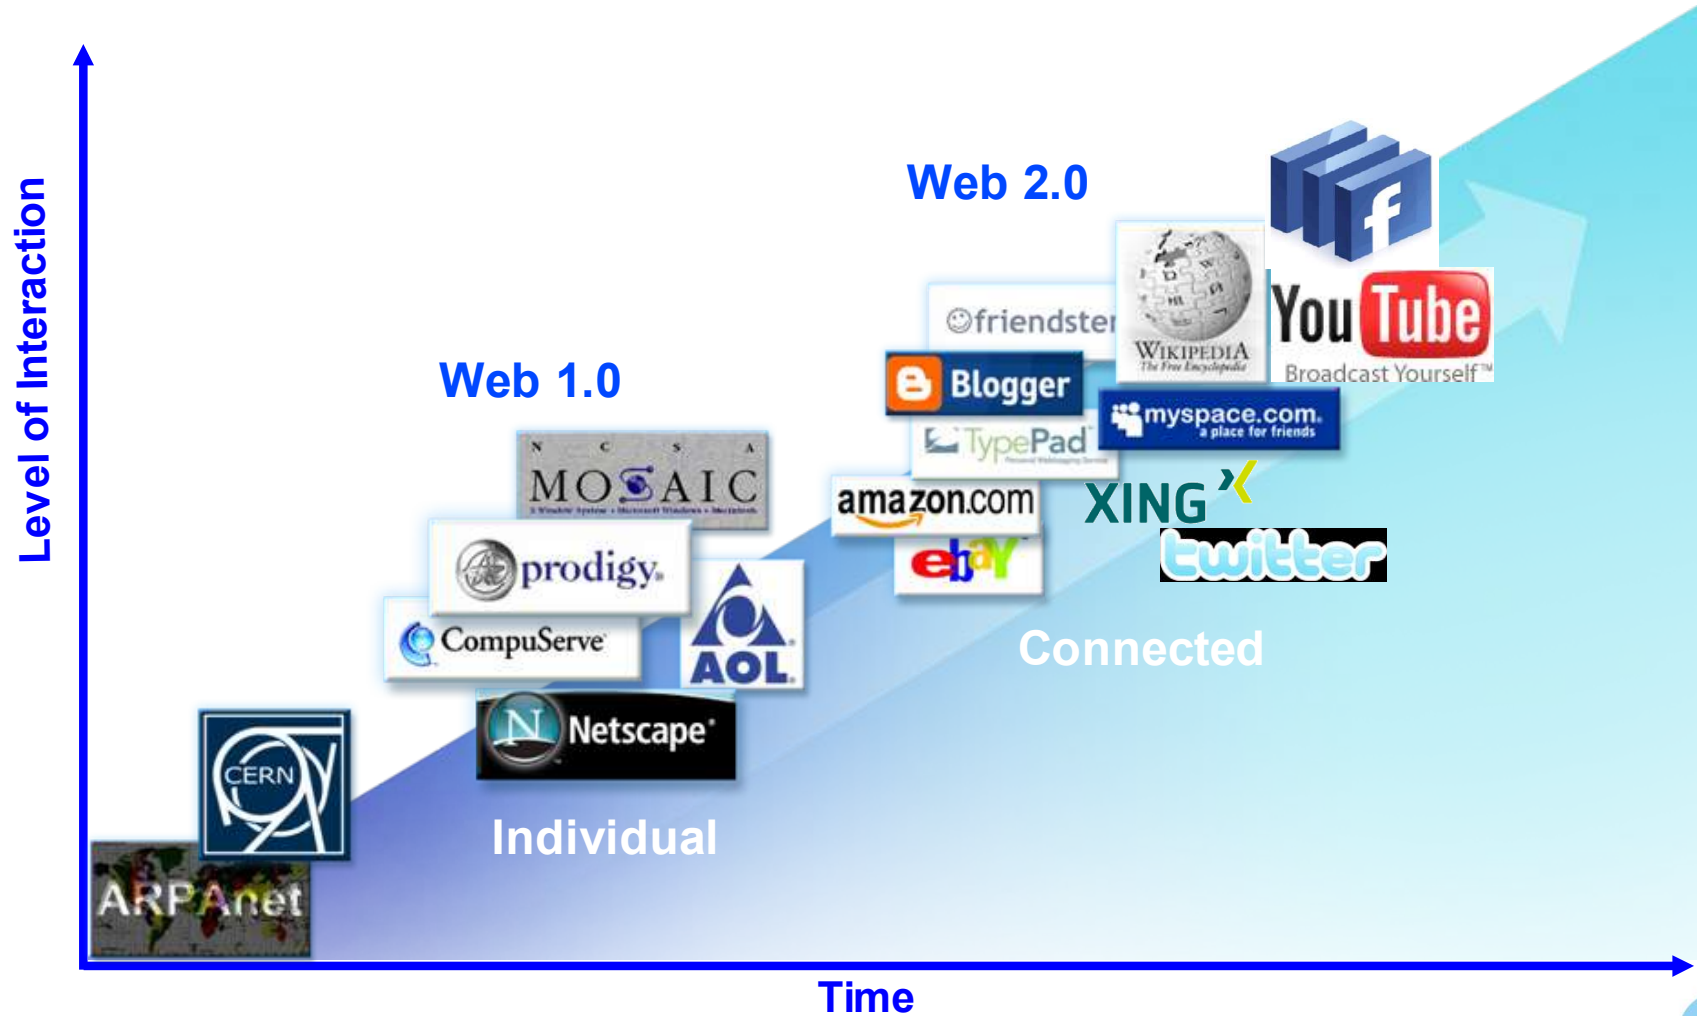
Level of Interaction

Web 2.0

f

You Tube
Broadcast Yourself™

WIKIPEDIA
The Free Encyclopedia

friendster

Blogger

myspace.com
a place for friends

TypePad

amazon.com

XING

ebay

twitter

Web 1.0

N C S A
MOSAIC

prodigy

CompuServe

AOL

Netscape

Connected

CERN

Individual

ARPAnet

Time